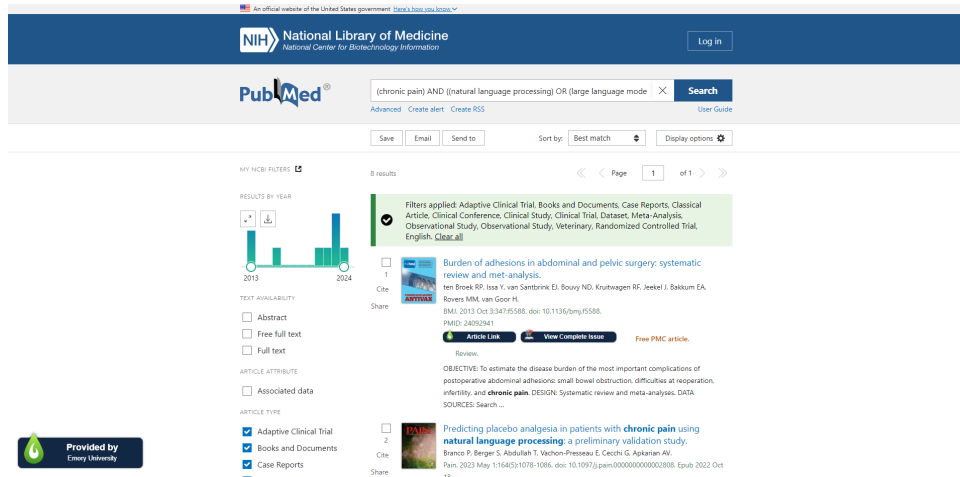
An official website of the United States government Here's how you know

NIH National Library of Medicine
National Center for Biotechnology Information

Log in

PubMed®

(chronic pain) AND ((natural language processing) OR (large language mode

Search

Advanced Create alert Create RSS

User Guide

Save Email Send to

Sort by: Best match

Display options

MY NCBI FILTERS

RESULTS BY YEAR

2013 2024

TEXT AVAILABILITY

Abstract

Free full text

Full text

ARTICLE ATTRIBUTE

Associated data

ARTICLE TYPE

Adaptive Clinical Trial

Books and Documents

Case Reports

8 results

Page 1 of 1

Filters applied: Adaptive Clinical Trial, Books and Documents, Case Reports, Classical Article, Clinical Conference, Clinical Study, Clinical Trial, Dataset, Meta-Analysis, Observational Study, Observational Study, Veterinary, Randomized Controlled Trial, English. Clear all

1
Cite
Share

Burden of adhesions in abdominal and pelvic surgery: systematic review and met-analysis.
ten Broek RP, Issa Y, van Santbrink EJ, Bouvy ND, Kruitwagen RF, Jeekel J, Bakkum EA, Rovers MM, van Goor H.
BMJ. 2013 Oct 3;347:f5588. doi: 10.1136/bmj.f5588.
PMID: 24092941

Article Link View Complete Issue Free PMC article.

Review.

OBJECTIVE: To estimate the disease burden of the most important complications of postoperative abdominal adhesions: small bowel obstruction, difficulties at reoperation, infertility, and chronic pain. DESIGN: Systematic review and meta-analyses. DATA SOURCES: Search ...

2
Cite
Share

Predicting placebo analgesia in patients with chronic pain using natural language processing: a preliminary validation study.
Branco P, Berger S, Abdullah T, Vachon-Presseau E, Cecchi G, Apkarian AV.
Pain. 2023 May 1;164(5):1078-1086. doi: 10.1097/j.pain.0000000000002808. Epub 2022 Oct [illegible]

Provided by
Emory University